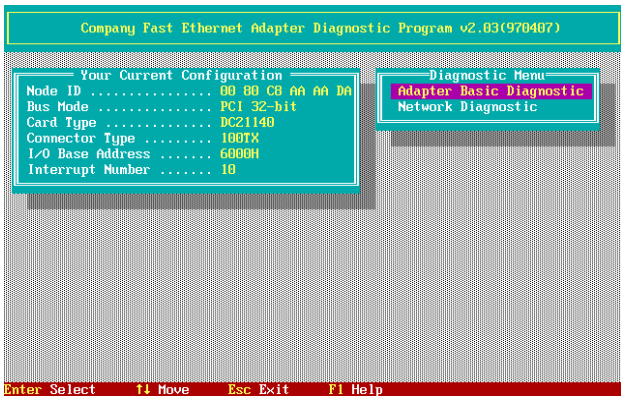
Company Fast Ethernet Adapter Diagnostic Program v2.03(970407)

Your Current Configuration

| | |
|---|---|
| Node ID ............... | 00 80 C8 AA AA DA |
| Bus Mode .............. | PCI 32-bit |
| Card Type ............. | DC21140 |
| Connector Type ........ | 100TX |
| I/O Base Address ....... | 6000H |
| Interrupt Number ....... | 10 |

Diagnostic Menu
Adapter Basic Diagnostic
Network Diagnostic

Enter Select ↑↓ Move Esc Exit F1 Help